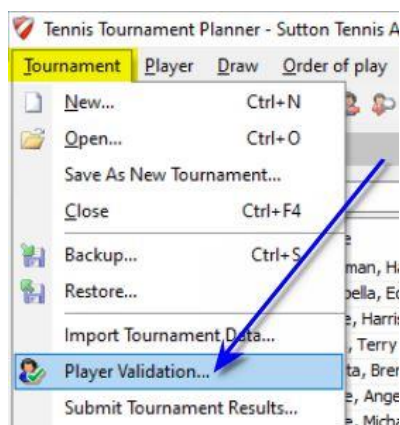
Tennis Tournament Planner - Sutton Tennis A

Tournament Player Draw Order of play

New... Ctrl+N

Open... Ctrl+O

Save As New Tournament...

Close Ctrl+F4

Backup... Ctrl+S

Restore...

Import Tournament Data...

Player Validation...

Submit Tournament Results...

e

man, Ha

bella, Ed

e, Harris

, Terry

ta, Bren

e, Ange

e, Micha